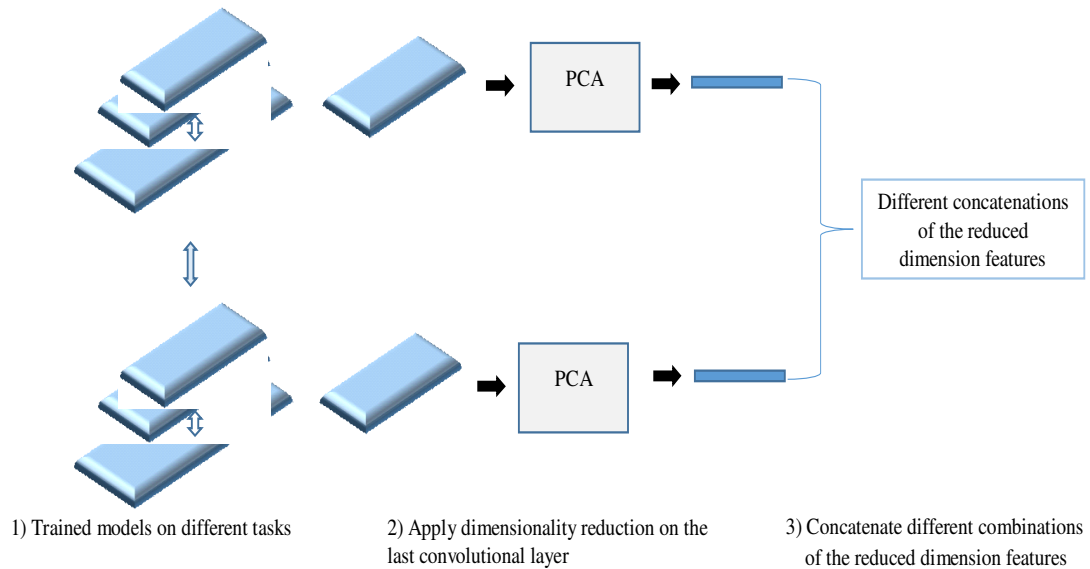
PCA

PCA

Different concatenations of the reduced dimension features

1) Trained models on different tasks

2) Apply dimensionality reduction on the last convolutional layer

3) Concatenate different combinations of the reduced dimension features